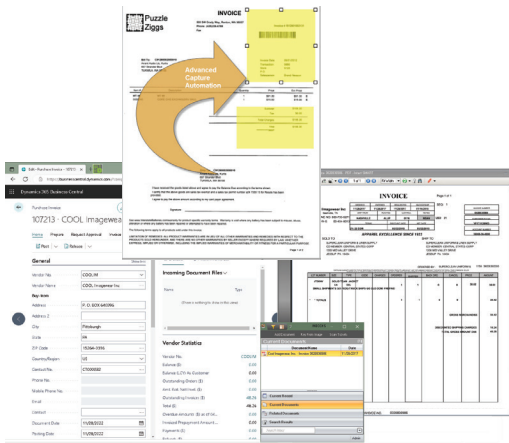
INVOICE

Puzzle Ziggs

Advanced Capture Automation

Edit - Purchase Invoice - 107213

https://businesscentral.dynamics.com

Dynamics 365 Business Central

Purchase Invoice

107213 · COOL Imagewea

Home Prepare Request Approval Invoice

Post Release

General

Vendor No. COOL-M

Vendor Name COOL Imagewear Inc.

Buy-from

Address P. O. BOX 645096

Address 2

City Pittsburgh

State PA

ZIP Code 15264-5096

Country/Region US

Contact No. CT000082

Phone No.

Mobile Phone No.

Email

Contact

Document Date 11/08/2022

Posting Date 11/08/2022

Incoming Document Files

Name Type

Vendor Statistics

Vendor No. COOL-M

Balance ($) 0.00

Balance (LCY) As Customer 0.00

Outstanding Orders ($) 0.00

Amt. Rcd. Not Invoiced ($) 0.00

Outstanding Invoices ($) 48.36

Total ($) 48.36

Overdue Amounts ($) as of 11/... 0.00

Invoiced Prepayment Amount... 0.00

Payments ($) 0.00

Refunds ($) 0.00

Cool Imagewear Inc. Invoice 000000000 11/09/2017

Current Documents

Recent Documents

Pinboard Documents

Search Results

INVOICE

APPAREL EXCELLENCE SINCE 1931

Page 1 of 1